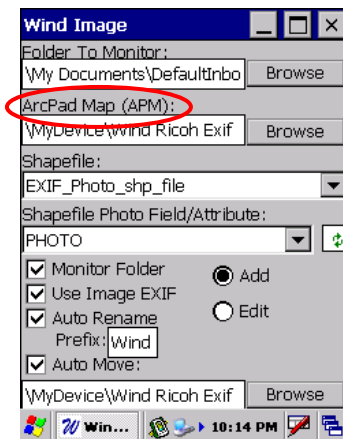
Wind Image

Folder To Monitor:

\My Documents\DefaultInbo Browse

ArcPad Map (APM):

\MyDevice\Wind Ricoh Exif Browse

Shapefile:

EXIF_Photo_shp_file

Shapefile Photo Field/Attribute:

PHOTO

Monitor Folder

Add

Use Image EXIF

Auto Rename

Edit

Prefix: Wind

Auto Move:

\MyDevice\Wind Ricoh Exif Browse

Win... 10:14 PM